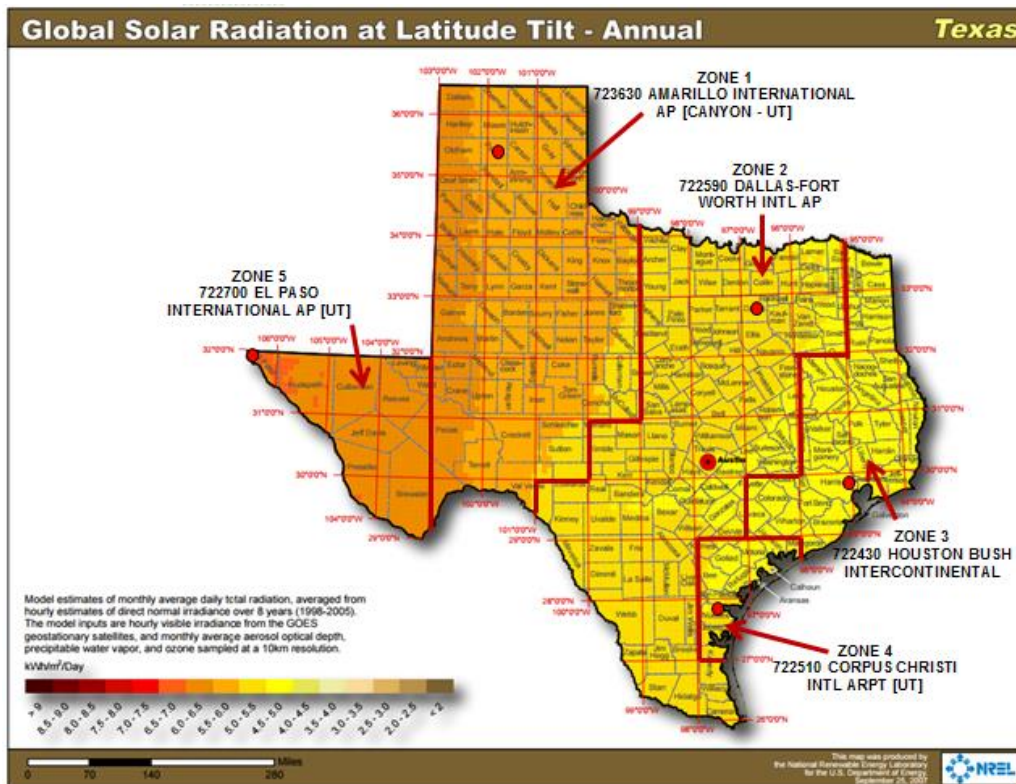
Global Solar Radiation at Latitude Tilt - Annual

Texas

ZONE 1
723630 AMARILLO INTERNATIONAL AP [CANYON - UT]

ZONE 2
722590 DALLAS-FORT WORTH INTL AP

ZONE 5
722700 EL PASO INTERNATIONAL AP [UT]

ZONE 3
722430 HOUSTON BUSH INTERCONTINENTAL

ZONE 4
722510 CORPUS CHRISTI INTL ARPT [UT]

Austin

Model estimates of monthly average daily total radiation, averaged from hourly estimates of direct normal irradiance over 8 years (1998-2005). The model inputs are hourly visible irradiance from the GOES geostationary satellites, and monthly average aerosol optical depth, precipitable water vapor, and ozone sampled at a 10km resolution.

kWh/m²/Day

> 9
8.5 - 9.0
8.0 - 8.5
7.5 - 8.0
7.0 - 7.5
6.5 - 7.0
6.0 - 6.5
5.5 - 6.0
5.0 - 5.5
4.5 - 5.0
4.0 - 4.5
3.5 - 4.0
3.0 - 3.5
2.5 - 3.0
2.0 - 2.5
< 2

Miles
0 70 140 280

This map was produced by the National Renewable Energy Laboratory for the U.S. Department of Energy. September 25, 2007

NREL